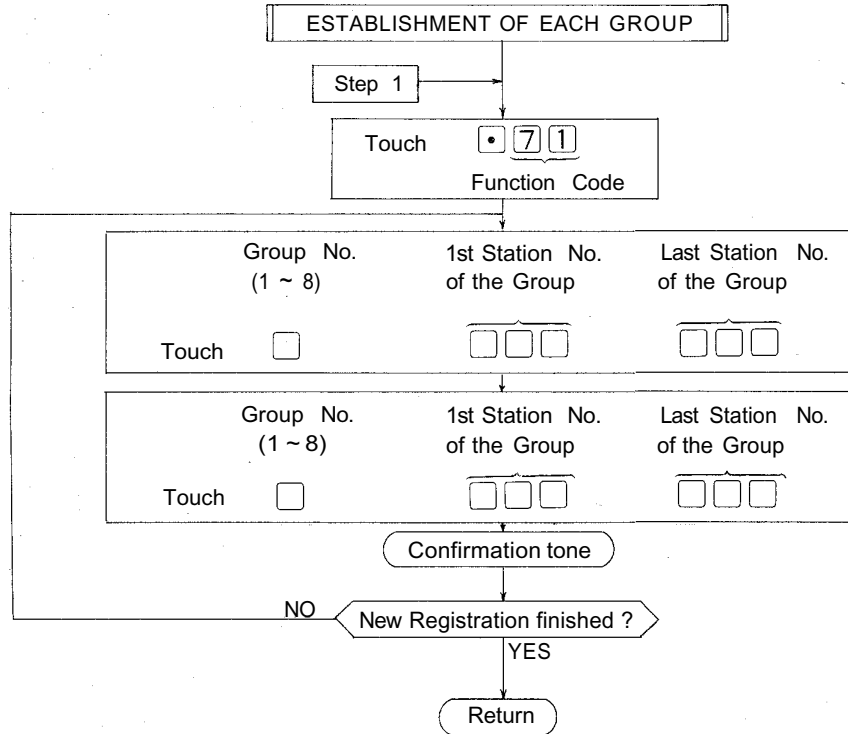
ESTABLISHMENT OF EACH GROUP

Step 1

Touch • 7 1
Function Code

Group No. (1 ~ 8)
1st Station No. of the Group
Last Station No. of the Group
Touch

Group No. (1 ~ 8)
1st Station No. of the Group
Last Station No. of the Group
Touch

Confirmation tone

NO
New Registration finished ?
YES

Return